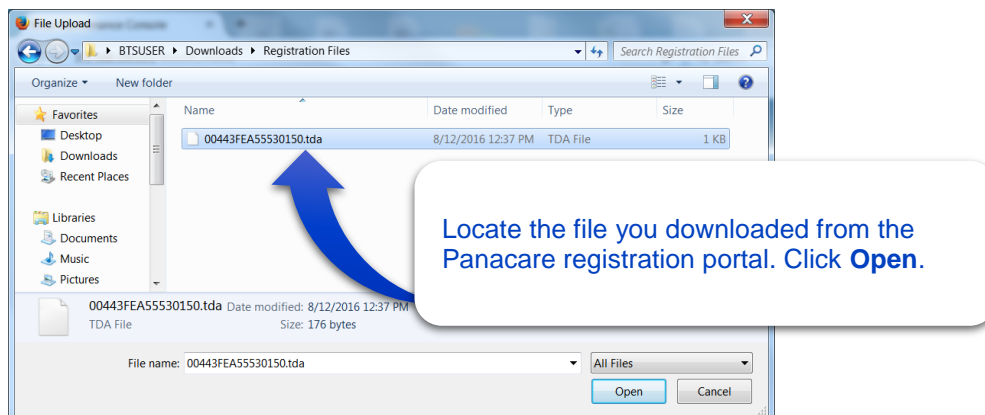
File Upload

BTSUSER ▸ Downloads ▸ Registration Files

Search Registration Files

Organize ▾ New folder

Favorites
Desktop
Downloads
Recent Places

Libraries
Documents
Music
Pictures

| Name | Date modified | Type | Size |
|---|---|---|---|
| 00443FEA55530150.tda | 8/12/2016 12:37 PM | TDA File | 1 KB |

00443FEA55530150.tda Date modified: 8/12/2016 12:37 PM
TDA File Size: 176 bytes

File name: 00443FEA55530150.tda

All Files

Open Cancel

Locate the file you downloaded from the Panacare registration portal. Click **Open**.